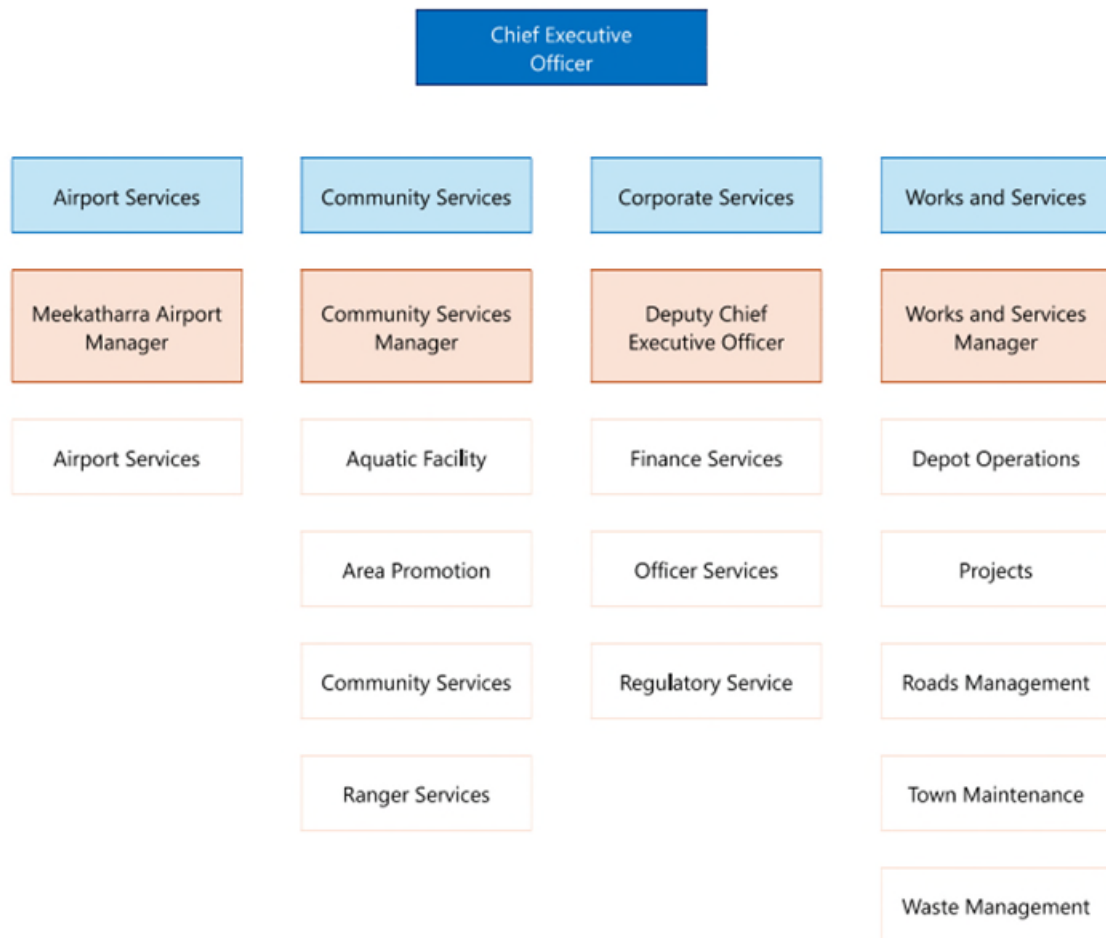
Chief Executive Officer

Airport Services

Meekatharra Airport Manager

Airport Services

Community Services

Community Services Manager

Aquatic Facility

Area Promotion

Community Services

Ranger Services

Corporate Services

Deputy Chief Executive Officer

Finance Services

Officer Services

Regulatory Service

Works and Services

Works and Services Manager

Depot Operations

Projects

Roads Management

Town Maintenance

Waste Management